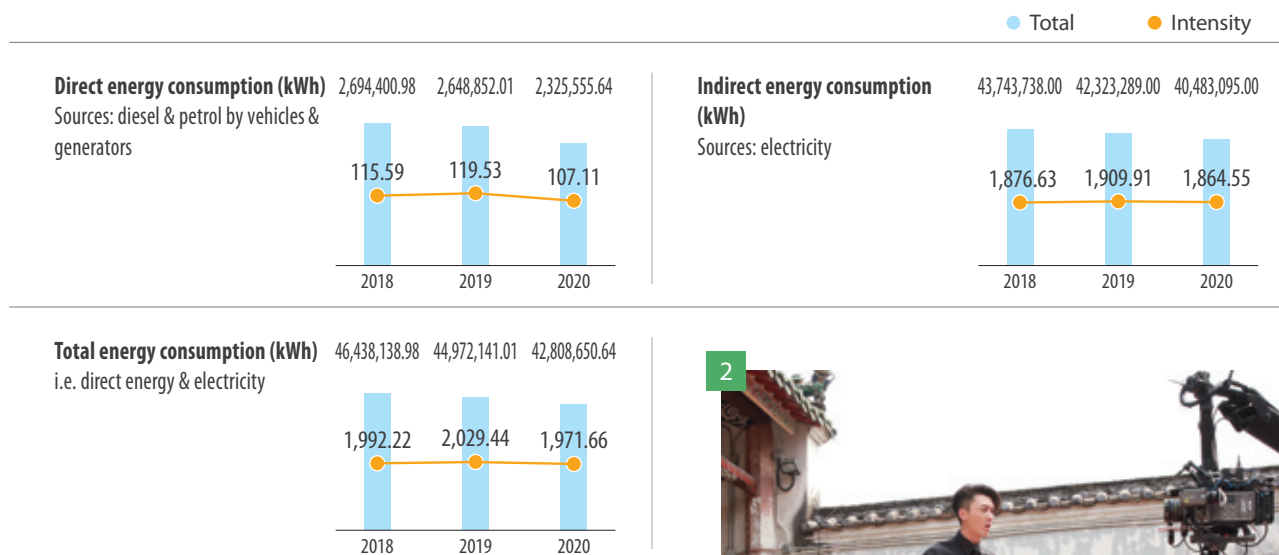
Total Intensity

Direct energy consumption (kWh)
Sources: diesel & petrol by vehicles & generators

2,694,400.98 2,648,852.01 2,325,555.64

115.59 119.53 107.11

2018 2019 2020

Indirect energy consumption (kWh)
Sources: electricity

43,743,738.00 42,323,289.00 40,483,095.00

1,876.63 1,909.91 1,864.55

2018 2019 2020

Total energy consumption (kWh)
i.e. direct energy & electricity

46,438,138.98 44,972,141.01 42,808,650.64

1,992.22 2,029.44 1,971.66

2018 2019 2020

2